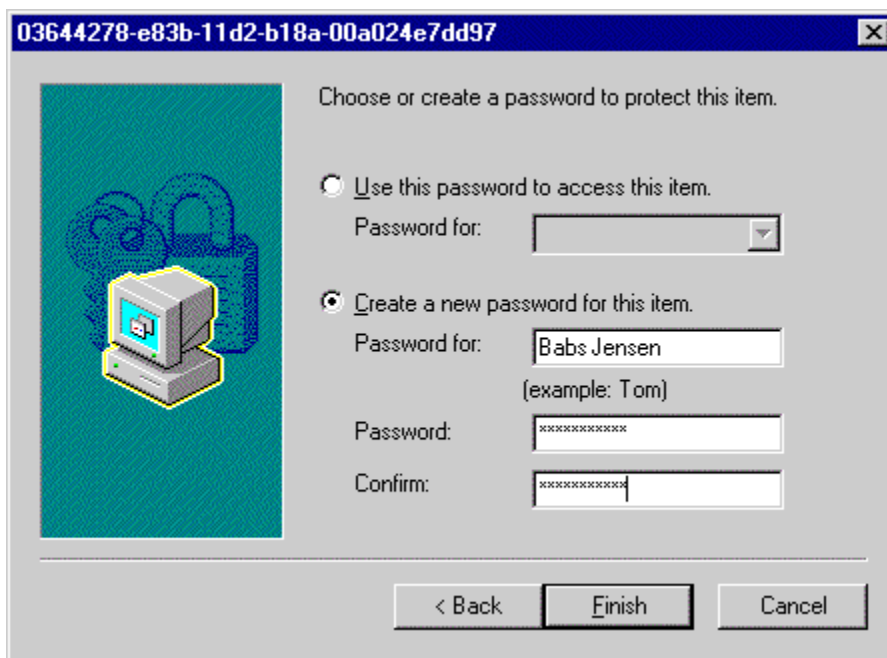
03644278-e83b-11d2-b18a-00a024e7dd97

Choose or create a password to protect this item.

Use this password to access this item.

Password for:

Create a new password for this item.

Password for: Babs Jensen

(example: Tom)

Password: ***********

Confirm: ***********

< Back

Finish

Cancel